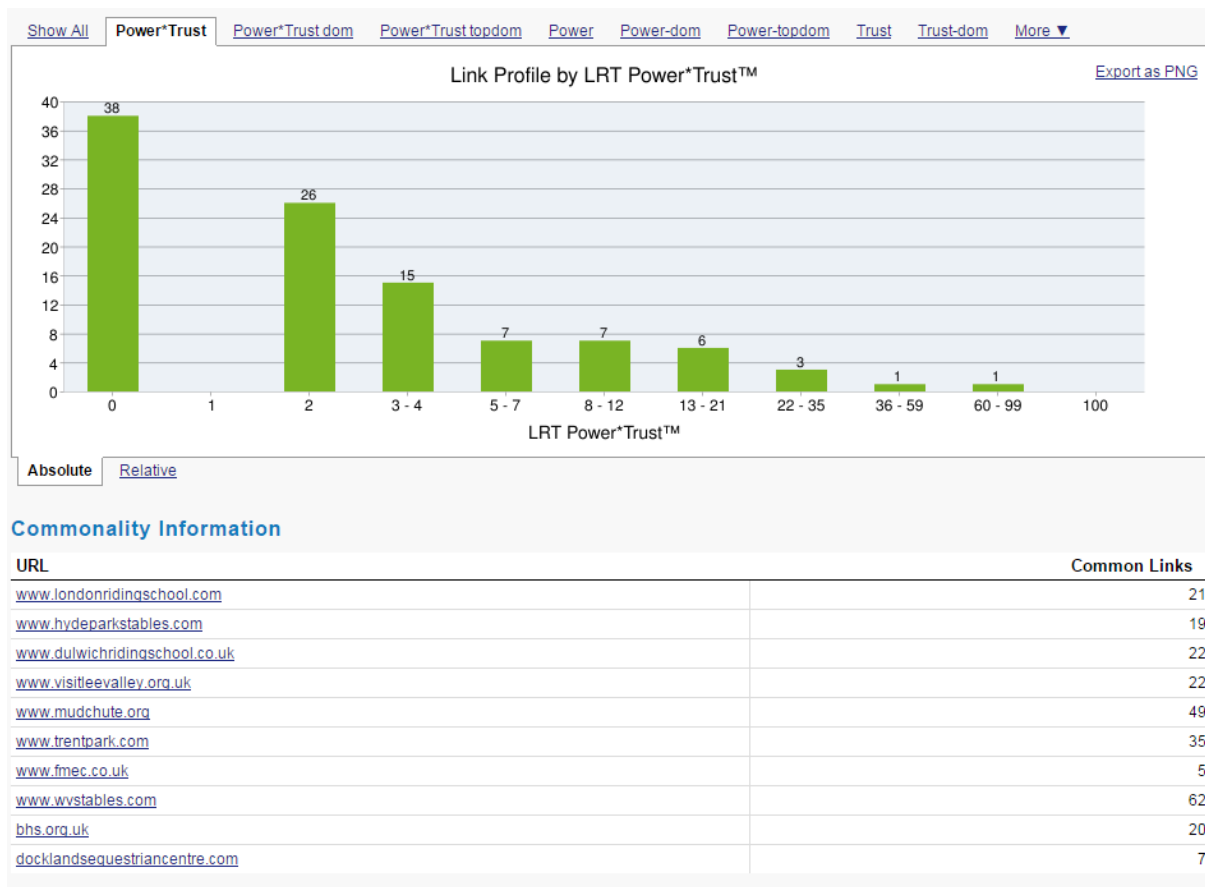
Show All Power*Trust Power*Trust dom Power*Trust topdom Power Power-dom Power-topdom Trust Trust-dom More ▼

Link Profile by LRT Power*Trust™

Export as PNG

40
36
32
28
24
20
16
12
8
4
0

38
26
15
7
7
6
3
1
1

0 1 2 3 - 4 5 - 7 8 - 12 13 - 21 22 - 35 36 - 59 60 - 99 100

LRT Power*Trust™

Absolute Relative

Commonality Information

| URL | Common Links |
|---|---|
| www.londonridingschool.com | 21 |
| www.hydeparkstables.com | 19 |
| www.dulwichridingschool.co.uk | 22 |
| www.visitleevalley.org.uk | 22 |
| www.mudchute.org | 49 |
| www.trentpark.com | 35 |
| www.fmec.co.uk | 5 |
| www.wvstables.com | 62 |
| bhs.org.uk | 20 |
| docklandsequestriancentre.com | 7 |